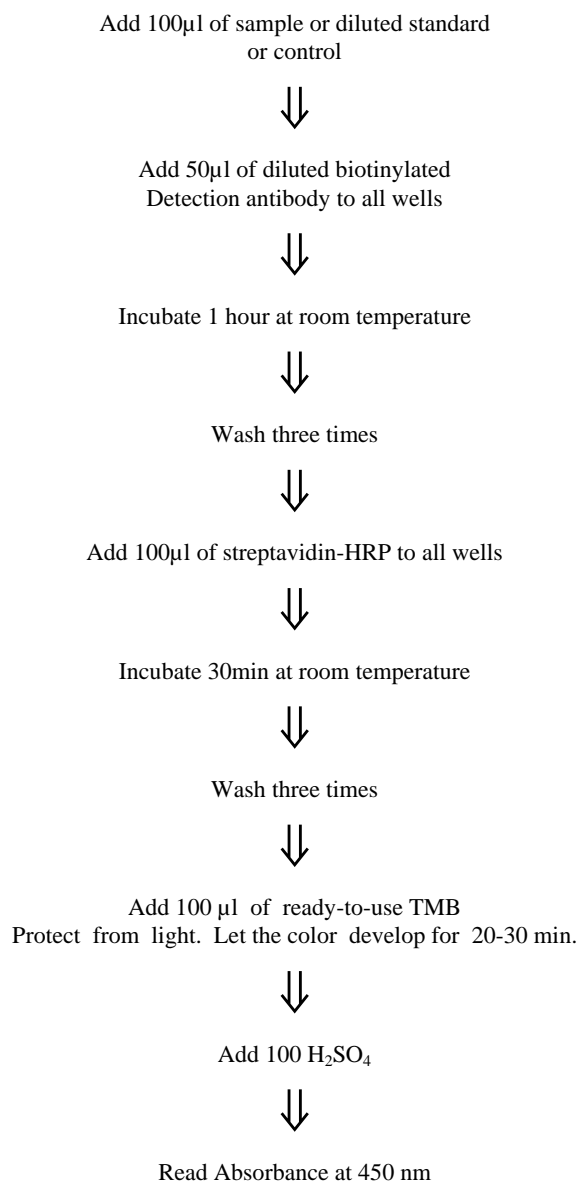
Add 100µl of sample or diluted standard or control

$\Downarrow$

Add 50µl of diluted biotinylated Detection antibody to all wells

$\Downarrow$

Incubate 1 hour at room temperature

$\Downarrow$

Wash three times

$\Downarrow$

Add 100µl of streptavidin-HRP to all wells

$\Downarrow$

Incubate 30min at room temperature

$\Downarrow$

Wash three times

$\Downarrow$

Add 100 µl of ready-to-use TMB
Protect from light. Let the color develop for 20-30 min.

$\Downarrow$

Add 100 $H_2SO_4$

$\Downarrow$

Read Absorbance at 450 nm